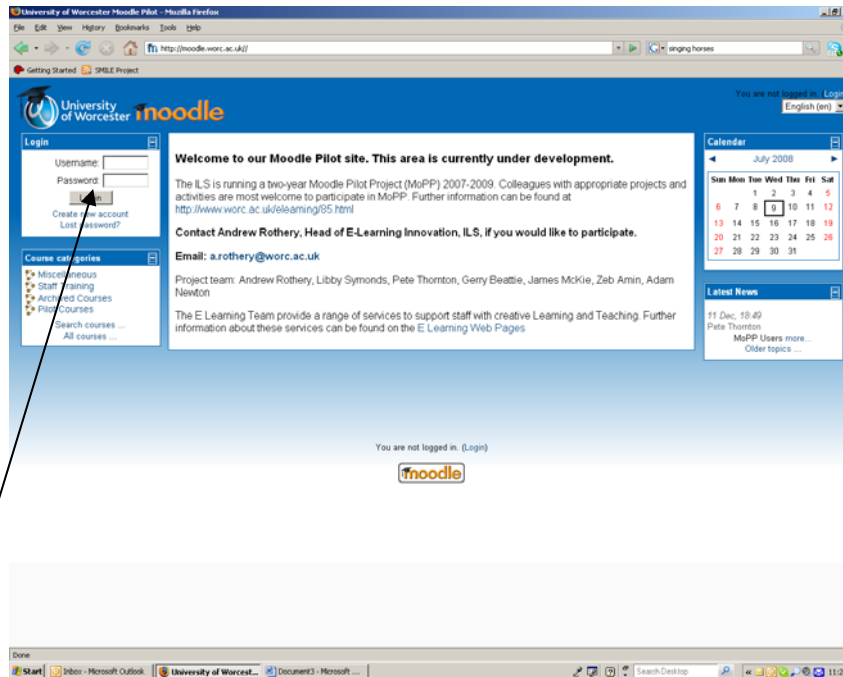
University of Worcester Moodle Pilot - Mozilla Firefox

File Edit View History Bookmarks Tools Help

http://moodle.worc.ac.uk//

singing horses

Getting Started SMILE Project

University of Worcester moodle

You are not logged in. (Login)

English (en)

Login

Username:

Password:

Login

Create new account

Lost password?

Course categories

Miscellaneous

Staff Training

Archived Courses

Pilot Courses

Search courses ...

All courses ...

**Welcome to our Moodle Pilot site. This area is currently under development.**

The ILS is running a two-year Moodle Pilot Project (MoPP) 2007-2009. Colleagues with appropriate projects and activities are most welcome to participate in MoPP. Further information can be found at http://www.worc.ac.uk/elearning/85.html

**Contact Andrew Rothery, Head of E-Learning Innovation, ILS, if you would like to participate.**

**Email: a.rothery@worc.ac.uk**

Project team: Andrew Rothery, Libby Symonds, Pete Thornton, Gerry Beattie, James McKie, Zeb Amin, Adam Newton

The E Learning Team provide a range of services to support staff with creative Learning and Teaching. Further information about these services can be found on the E Learning Web Pages

Calendar

July 2008

| Sun | Mon | Tue | Wed | Thu | Fri | Sat |
|---|---|---|---|---|---|---|
| | | 1 | 2 | 3 | 4 | 5 |
| 6 | 7 | 8 | 9 | 10 | 11 | 12 |
| 13 | 14 | 15 | 16 | 17 | 18 | 19 |
| 20 | 21 | 22 | 23 | 24 | 25 | 26 |
| 27 | 28 | 29 | 30 | 31 | | |

Latest News

11 Dec, 18:49

Pete Thornton

MoPP Users more...

Older topics ...

You are not logged in. (Login)

moodle

Done

Start Inbox - Microsoft Outlook University of Worcest... Document3 - Microsoft ... Search Desktop 11:2